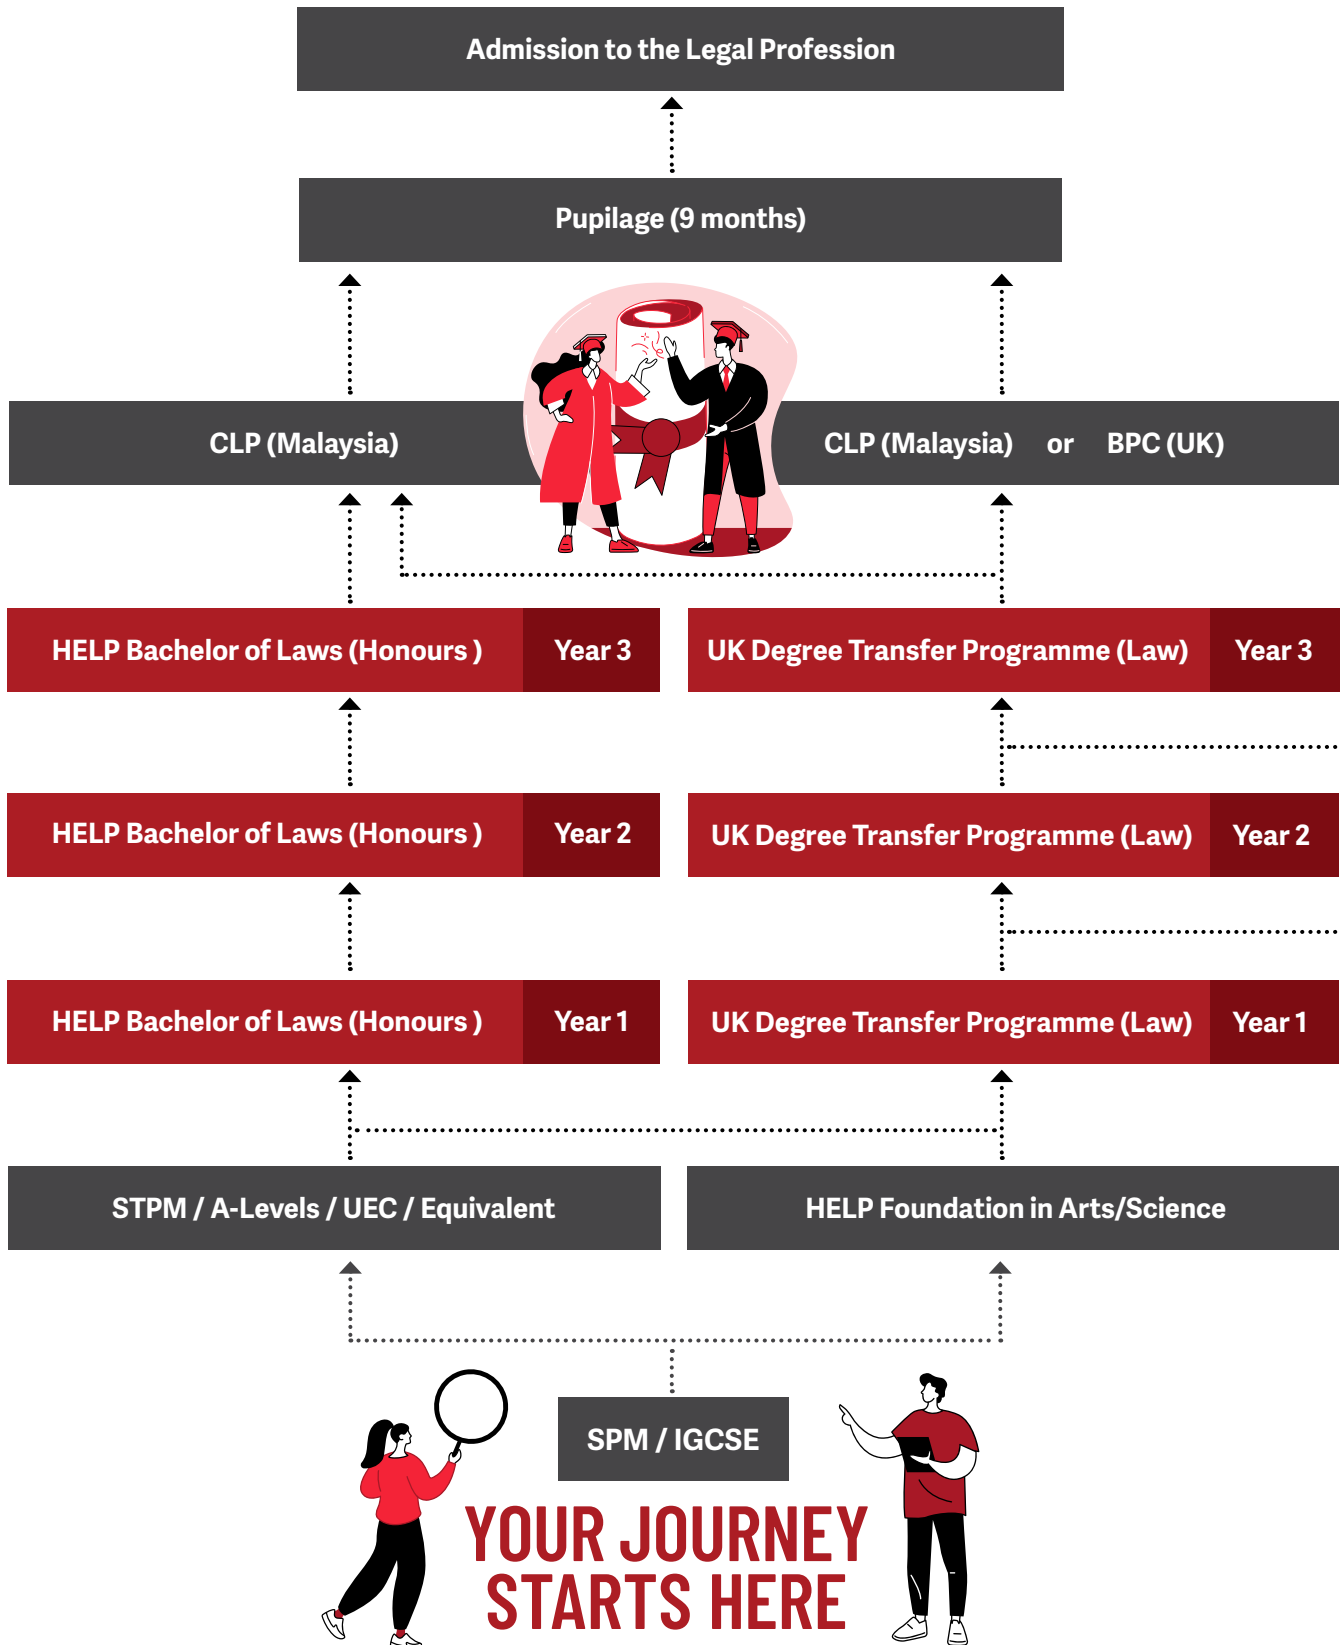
Admission to the Legal Profession

Pupilage (9 months)

CLP (Malaysia)

CLP (Malaysia) or BPC (UK)

HELP Bachelor of Laws (Honours ) Year 3

UK Degree Transfer Programme (Law) Year 3

HELP Bachelor of Laws (Honours ) Year 2

UK Degree Transfer Programme (Law) Year 2

HELP Bachelor of Laws (Honours ) Year 1

UK Degree Transfer Programme (Law) Year 1

STPM / A-Levels / UEC / Equivalent

HELP Foundation in Arts/Science

SPM / IGCSE

YOUR JOURNEY STARTS HERE